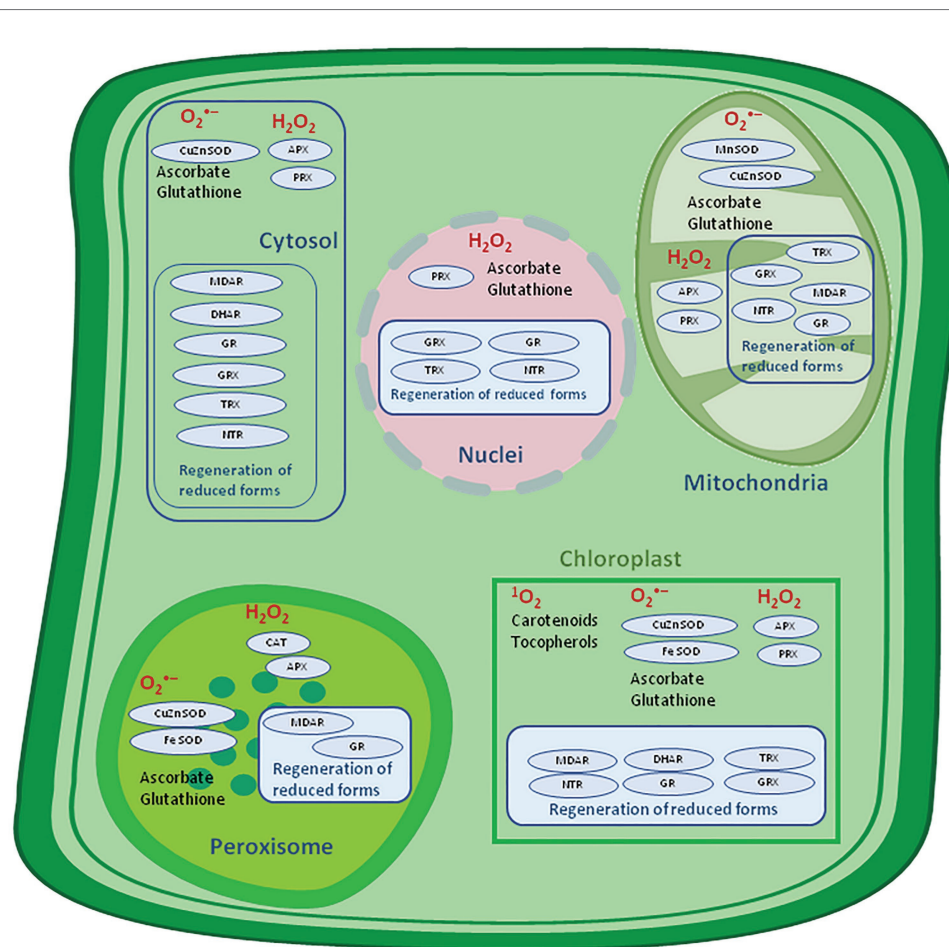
$O_2^{\bullet-}$
CuZnSOD
Ascorbate
Glutathione

$H_2O_2$
APX
PRX

Cytosol

MDAR
DHAR
GR
GRX
TRX
NTR
Regeneration of reduced forms

$H_2O_2$
PRX
Ascorbate
Glutathione

GRX
GR
TRX
NTR
Regeneration of reduced forms

Nuclei

$O_2^{\bullet-}$
MnSOD
CuZnSOD
Ascorbate
Glutathione

$H_2O_2$
APX
PRX

TRX
GRX
MDAR
NTR
GR
Regeneration of reduced forms

Mitochondria

Chloroplast

$^1O_2$
Carotenoids
Tocopherols

$O_2^{\bullet-}$
CuZnSOD
Fe SOD
Ascorbate
Glutathione

$H_2O_2$
APX
PRX

MDAR
DHAR
TRX
NTR
GR
GRX
Regeneration of reduced forms

$H_2O_2$
CAT
APX

$O_2^{\bullet-}$
CuZnSOD
Fe SOD
Ascorbate
Glutathione

MDAR
GR
Regeneration of reduced forms

Peroxisome